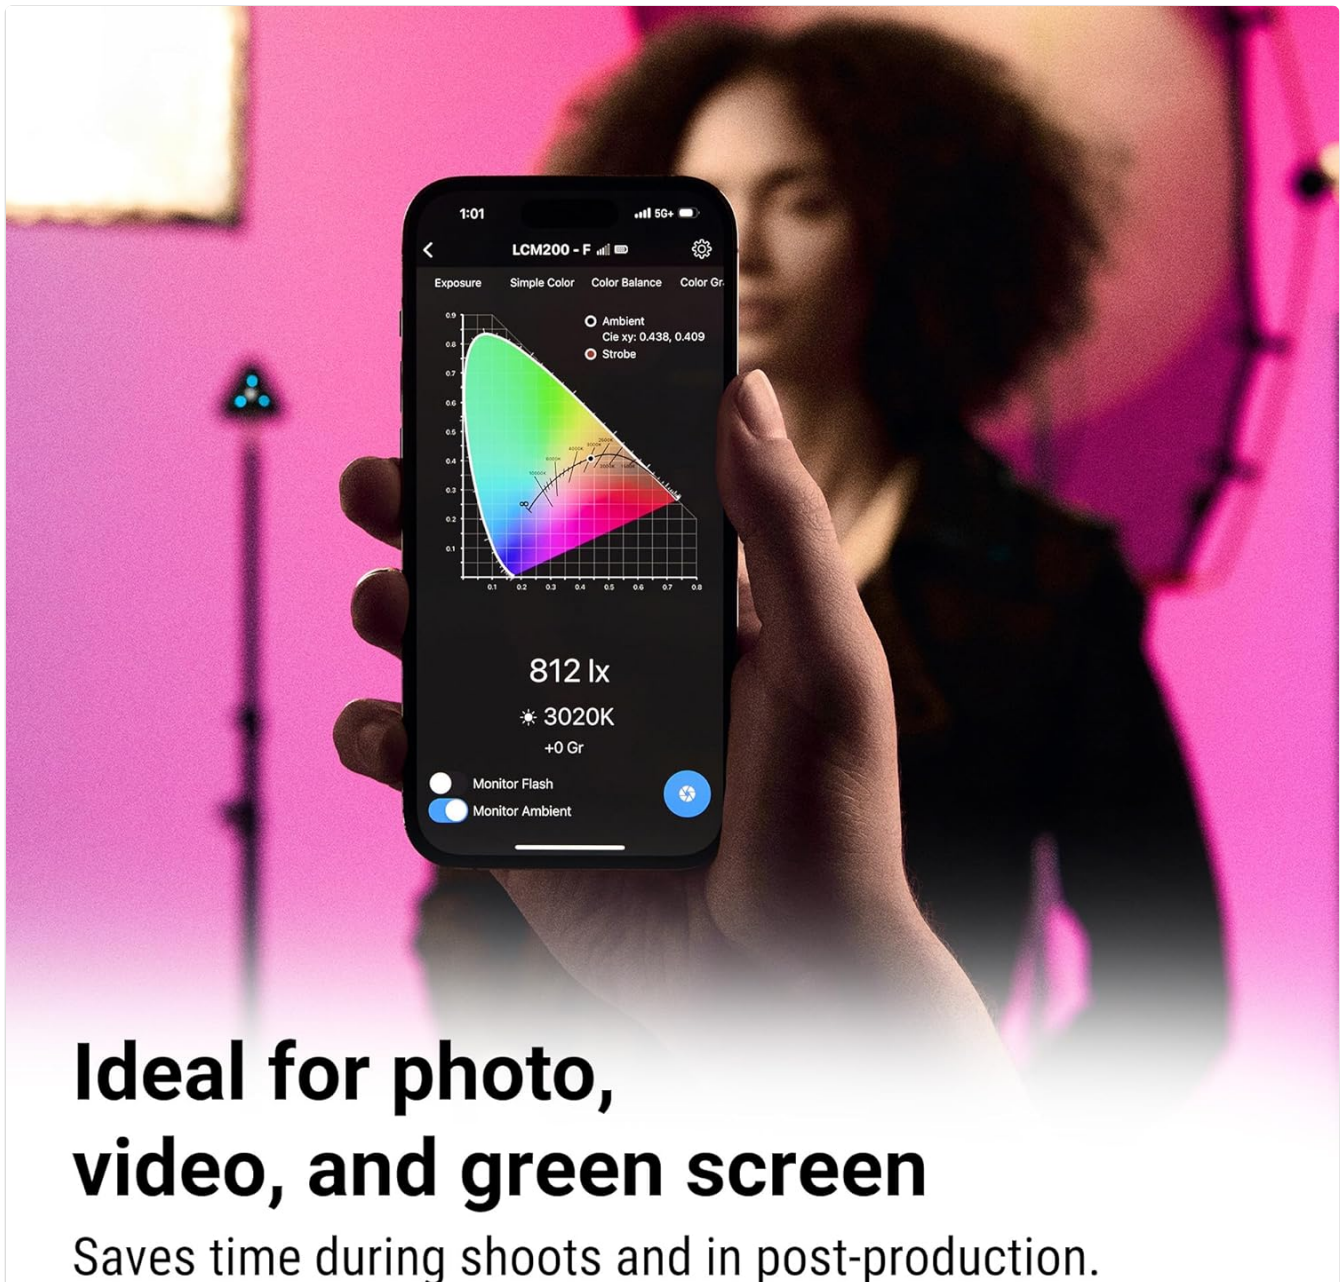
1:01 5G+

LCM200 - F

Exposure Simple Color Color Balance Color Gr

0.9
0.8
0.7
0.6
0.5
0.4
0.3
0.2
0.1

0.1 0.2 0.3 0.4 0.5 0.6 0.7 0.8

Ambient
Cie xy: 0.438, 0.409
Strobe

812 lx
3020K
+0 Gr

Monitor Flash
Monitor Ambient

Ideal for photo, video, and green screen

Saves time during shoots and in post-production.